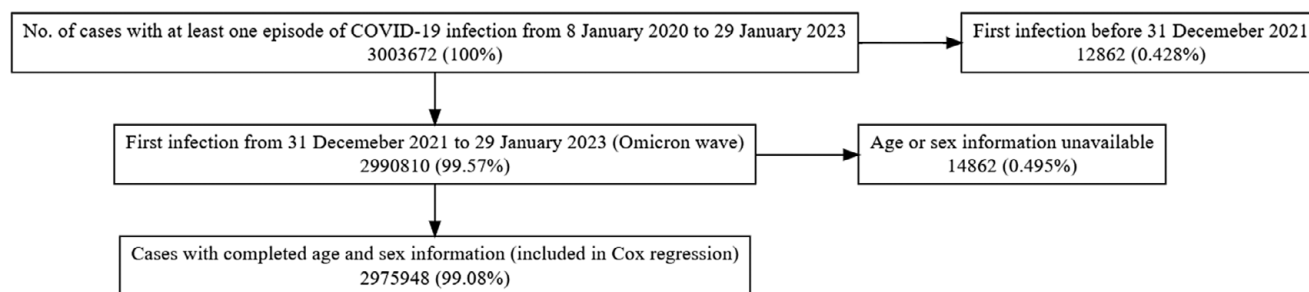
No. of cases with at least one episode of COVID-19 infection from 8 January 2020 to 29 January 2023
3003672 (100%)

First infection before 31 Decemeber 2021
12862 (0.428%)

First infection from 31 Decemeber 2021 to 29 January 2023 (Omicron wave)
2990810 (99.57%)

Age or sex information unavailable
14862 (0.495%)

Cases with completed age and sex information (included in Cox regression)
2975948 (99.08%)